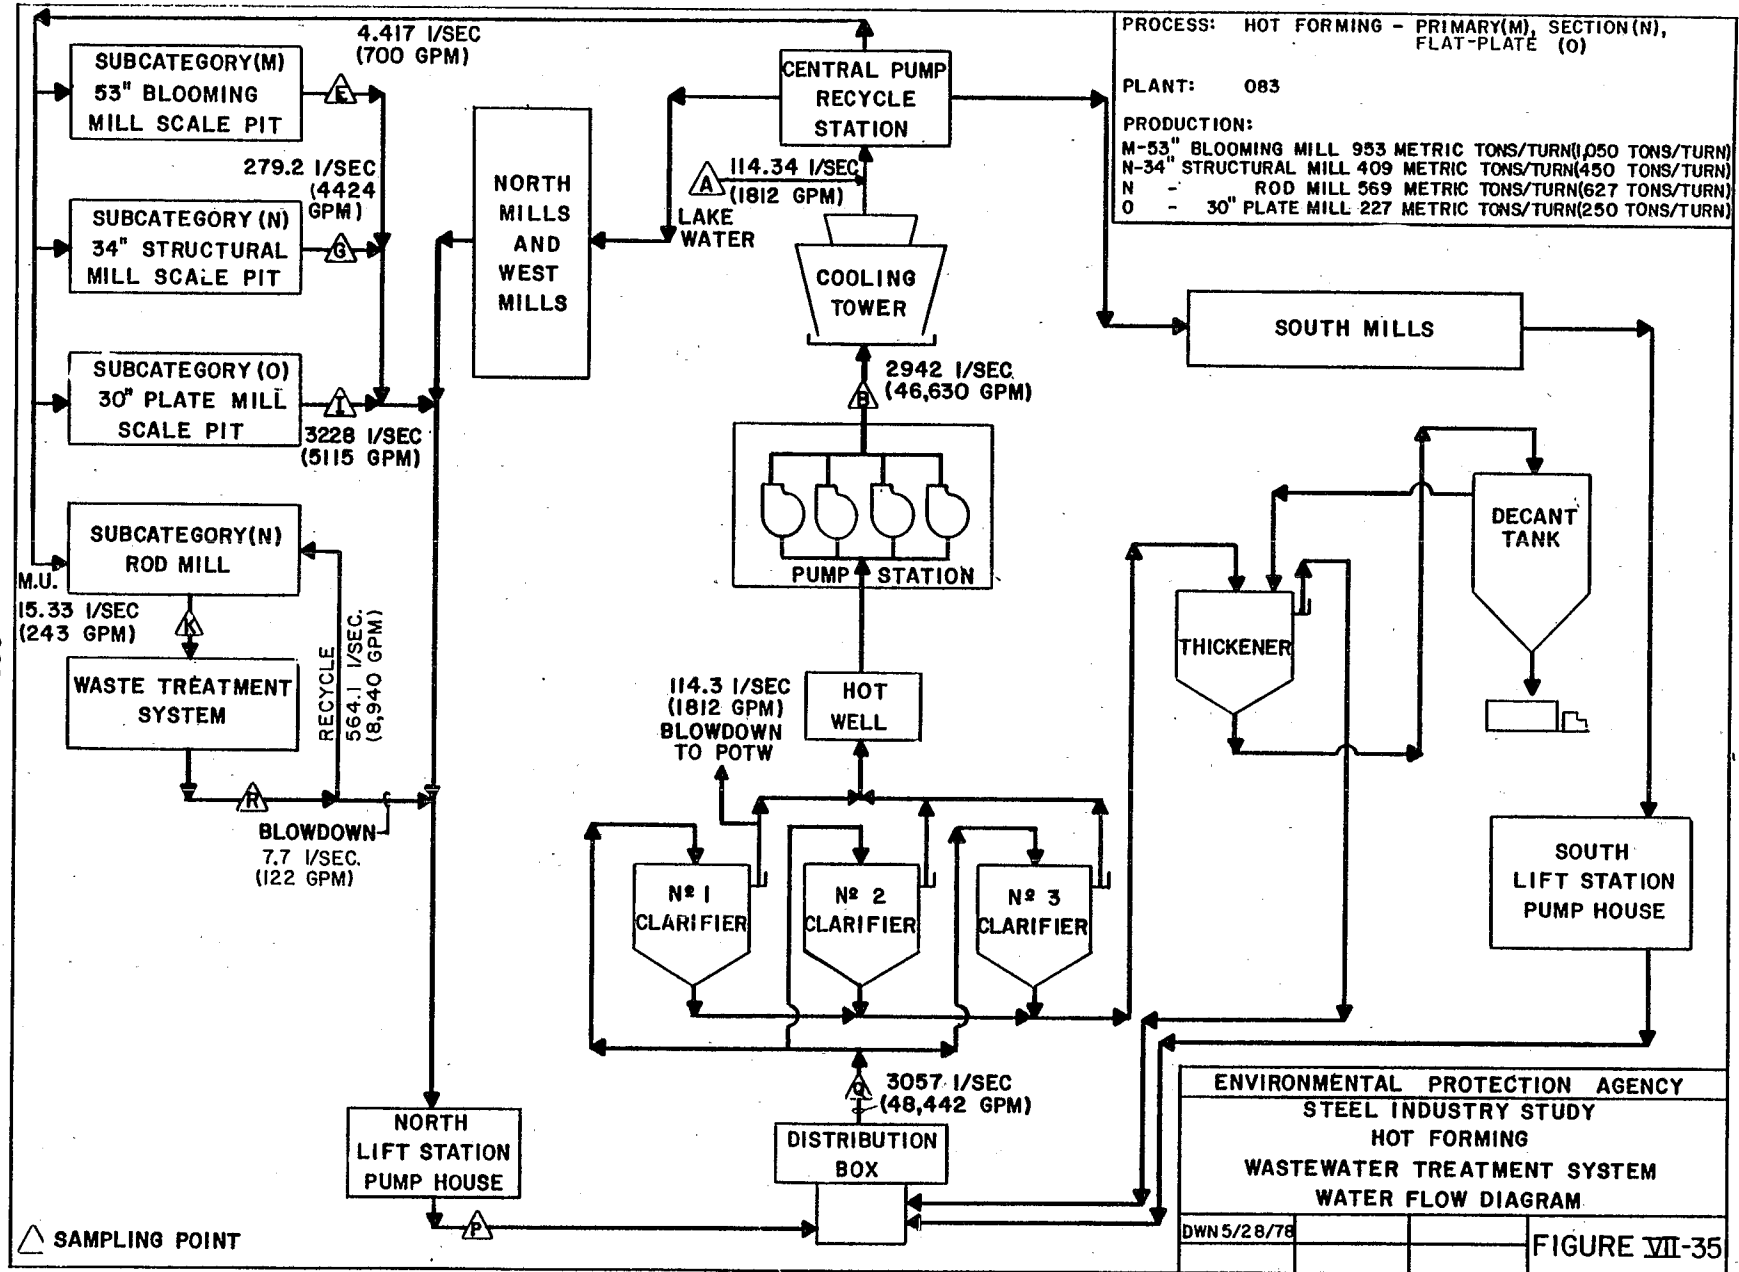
PROCESS: HOT FORMING - PRIMARY(M), SECTION(N), FLAT-PLATE (O)

PLANT: 083

PRODUCTION:
M-53" BLOOMING MILL 953 METRIC TONS/TURN(1,050 TONS/TURN)
N-34" STRUCTURAL MILL 409 METRIC TONS/TURN(450 TONS/TURN)
N - ROD MILL 569 METRIC TONS/TURN(627 TONS/TURN)
O - 30" PLATE MILL 227 METRIC TONS/TURN(250 TONS/TURN)

4.417 l/SEC (700 GPM)

SUBCATEGORY(M) 53" BLOOMING MILL SCALE PIT

E

279.2 l/SEC (4424 GPM)

SUBCATEGORY (N) 34" STRUCTURAL MILL SCALE PIT

G

SUBCATEGORY (O) 30" PLATE MILL SCALE PIT

I

3228 l/SEC (5115 GPM)

SUBCATEGORY(N) ROD MILL

M.U. 15.33 l/SEC (243 GPM)

K

WASTE TREATMENT SYSTEM

RECYCLE 564.1 l/SEC. (8,940 GPM)

R

BLOWDOWN 7.7 l/SEC. (122 GPM)

NORTH MILLS AND WEST MILLS

CENTRAL PUMP RECYCLE STATION

A 114.34 l/SEC (1812 GPM)

LAKE WATER

COOLING TOWER

2942 l/SEC (46,630 GPM)

B

PUMP STATION

SOUTH MILLS

DECANT TANK

THICKENER

114.3 l/SEC (1812 GPM) BLOWDOWN TO POTW

HOT WELL

Nº 1 CLARIFIER

Nº 2 CLARIFIER

Nº 3 CLARIFIER

SOUTH LIFT STATION PUMP HOUSE

Q 3057 l/SEC (48,442 GPM)

DISTRIBUTION BOX

NORTH LIFT STATION PUMP HOUSE

P

△ SAMPLING POINT

ENVIRONMENTAL PROTECTION AGENCY
STEEL INDUSTRY STUDY
HOT FORMING
WASTEWATER TREATMENT SYSTEM
WATER FLOW DIAGRAM

DWN 5/28/78

FIGURE VII-35